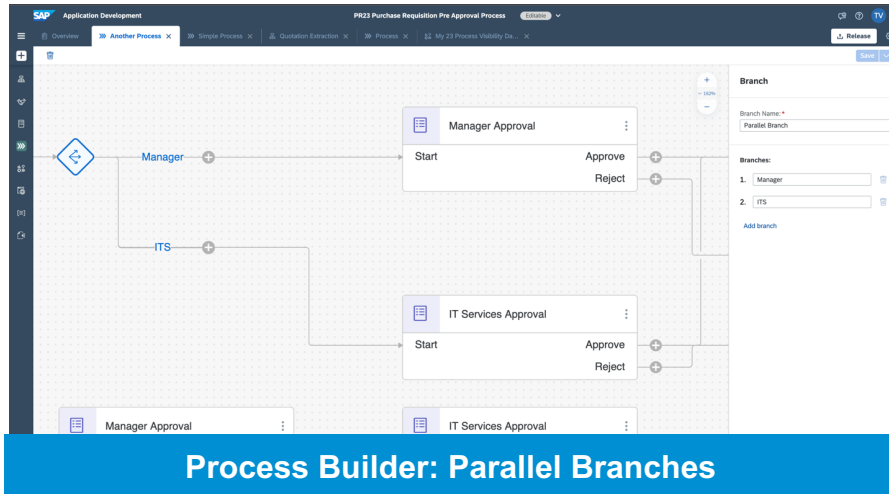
SAP Application Development

PR23 Purchase Requisition Pre Approval Process Editable

TV

Overview

Another Process

Simple Process

Quotation Extraction

Process

My 23 Process Visibility Da...

Release

Save

162%

Manager Approval

Start

Approve

Reject

Manager

ITS

IT Services Approval

Start

Approve

Reject

Manager Approval

IT Services Approval

Branch

Branch Name: *

Parallel Branch

Branches:

1. Manager

2. ITS

Add branch

Process Builder: Parallel Branches